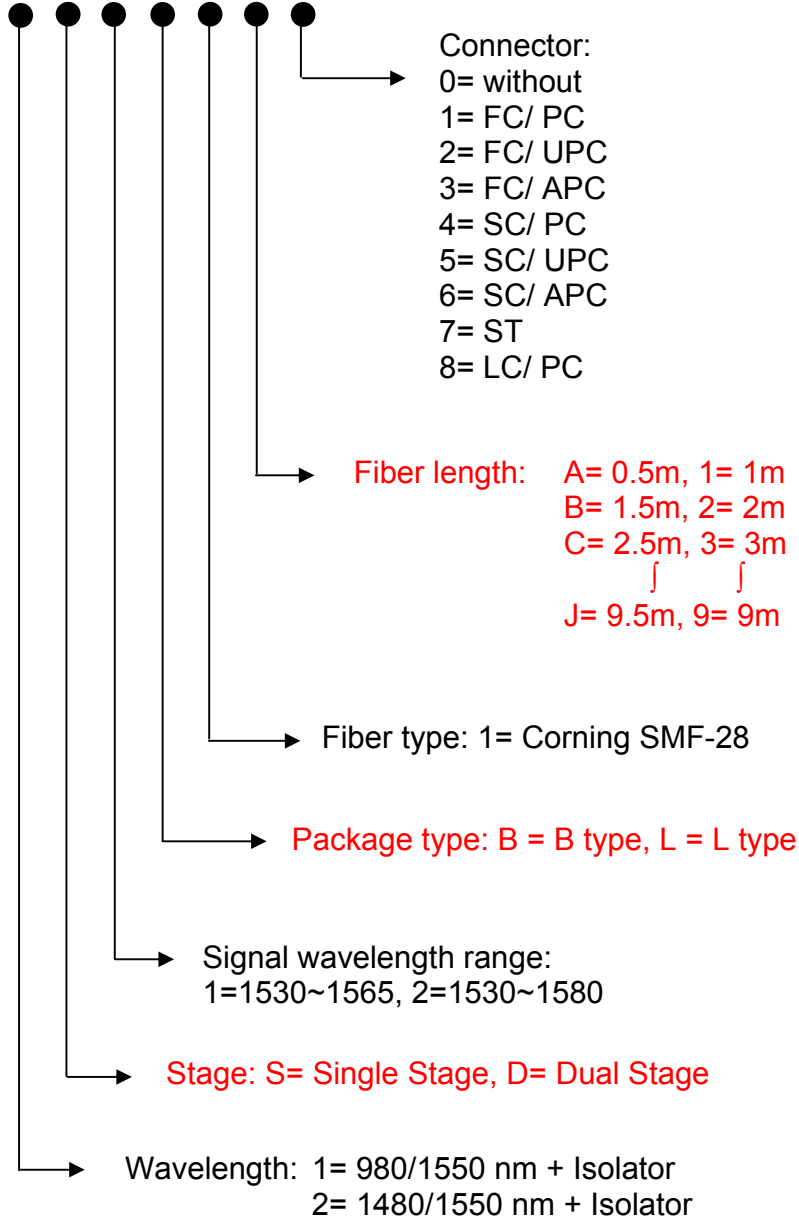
Connector:
0= without
1= FC/ PC
2= FC/ UPC
3= FC/ APC
4= SC/ PC
5= SC/ UPC
6= SC/ APC
7= ST
8= LC/ PC

Fiber length: A= 0.5m, 1= 1m
B= 1.5m, 2= 2m
C= 2.5m, 3= 3m
$\int$ $\int$
J= 9.5m, 9= 9m

Fiber type: 1= Corning SMF-28

Package type: B = B type, L = L type

Signal wavelength range:
1=1530~1565, 2=1530~1580

Stage: S= Single Stage, D= Dual Stage

Wavelength: 1= 980/1550 nm + Isolator
2= 1480/1550 nm + Isolator